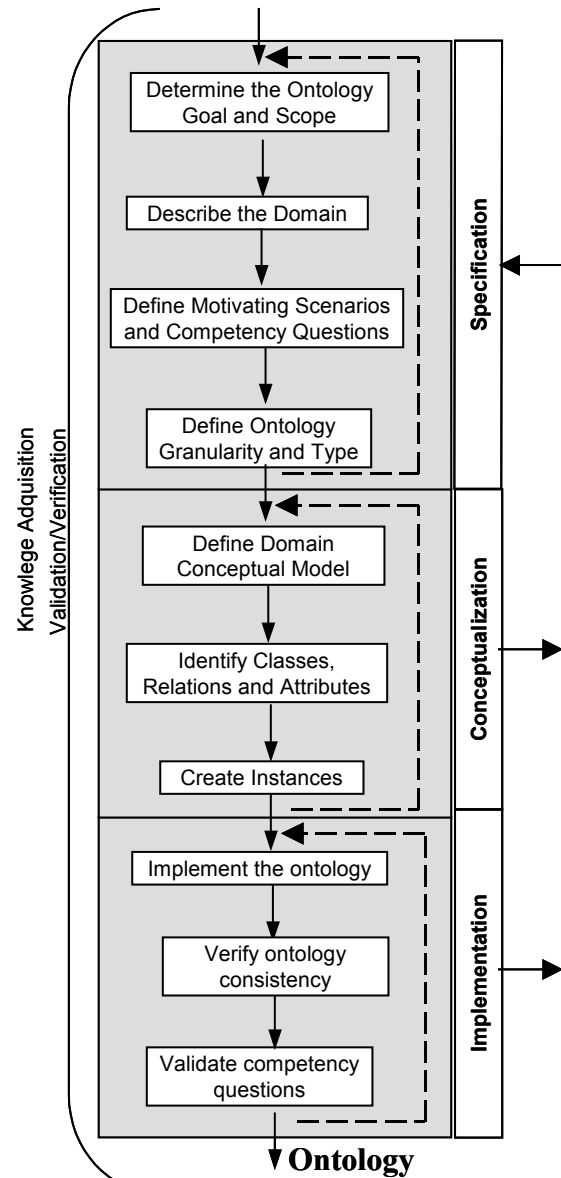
Knowlege Adquisition
Validation/Verification

Determine the Ontology Goal and Scope

Describe the Domain

Define Motivating Scenarios and Competency Questions

Define Ontology Granularity and Type

Specification

Define Domain Conceptual Model

Identify Classes, Relations and Attributes

Create Instances

Conceptualization

Implement the ontology

Verify ontology consistency

Validate competency questions

Implementation

Ontology